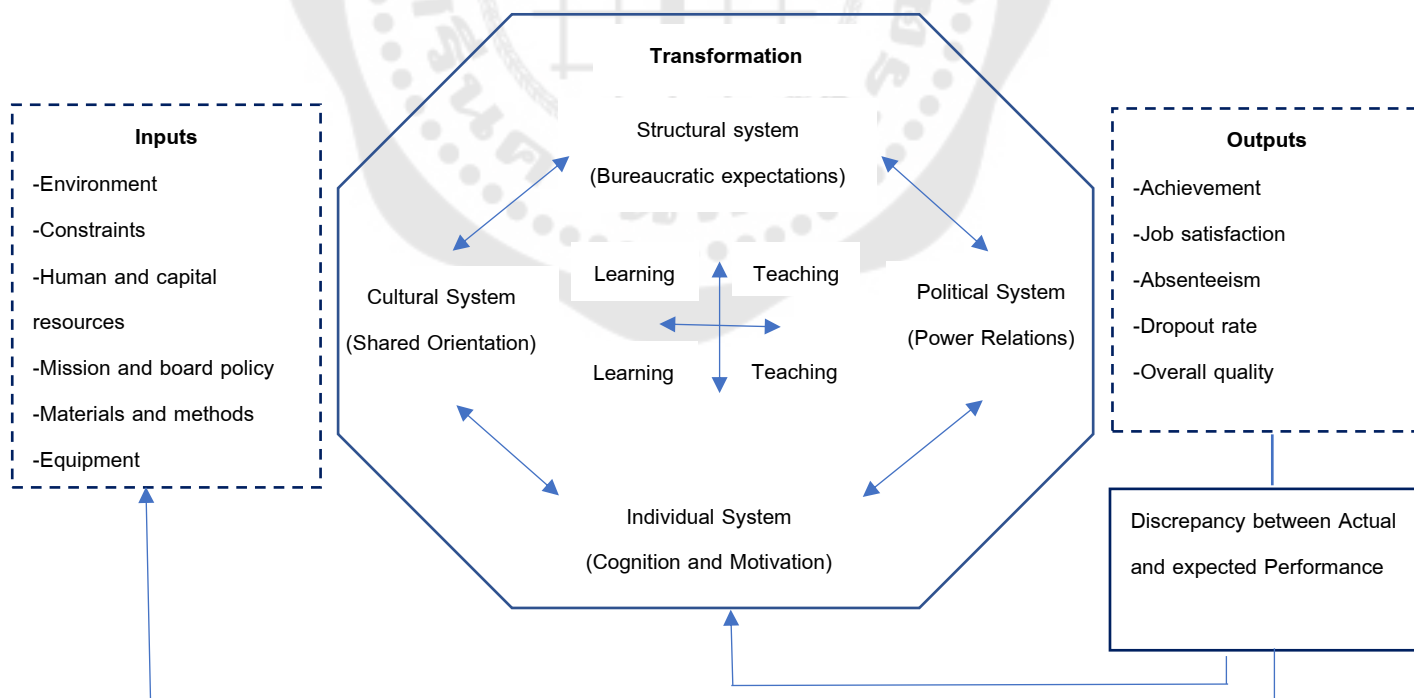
Inputs

-Environment

-Constraints

-Human and capital resources

-Mission and board policy

-Materials and methods

-Equipment

Transformation

Structural system

(Bureaucratic expectations)

Cultural System

(Shared Orientation)

Learning

Teaching

Learning

Teaching

Political System

(Power Relations)

Individual System

(Cognition and Motivation)

Outputs

-Achievement

-Job satisfaction

-Absenteeism

-Dropout rate

-Overall quality

Discrepancy between Actual and expected Performance